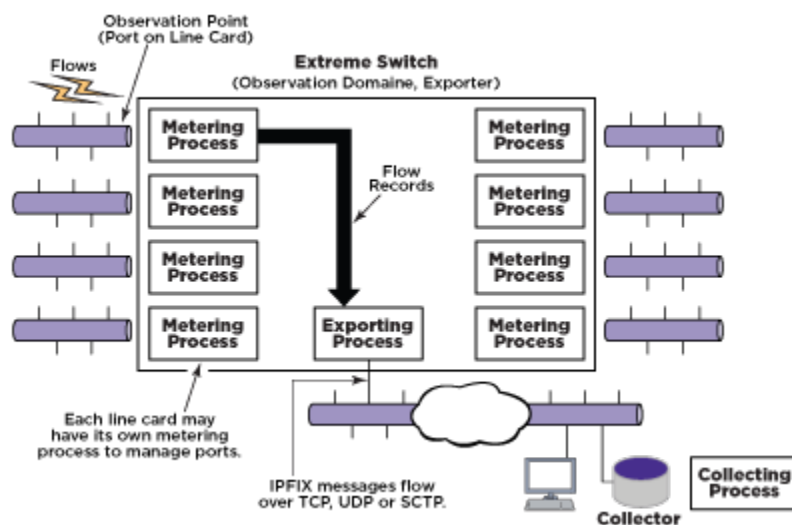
Observation Point
(Port on Line Card)

Flows

Extreme Switch
(Observation Domaine, Exporter)

Metering Process

Metering Process

Metering Process

Metering Process

Flow Records

Exporting Process

Metering Process

Metering Process

Metering Process

Metering Process

Each line card may have its own metering process to manage ports.

IPFIX messages flow over TCP, UDP or SCTP.

Collector

Collecting Process